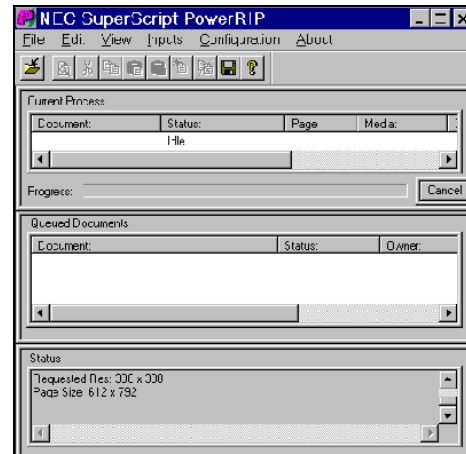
NEC SuperScript PowerRIP

File Edit View Inputs Configuration About

Current Process

| Document: | Status: | Page | Media: |
|---|---|---|---|
| | Idle | | |

Progress:

Cancel

Queued Documents

| Document: | Status: | Owner: |
|---|---|---|

Status

Requested Res: 300 x 300
Page Size: 612 x 792